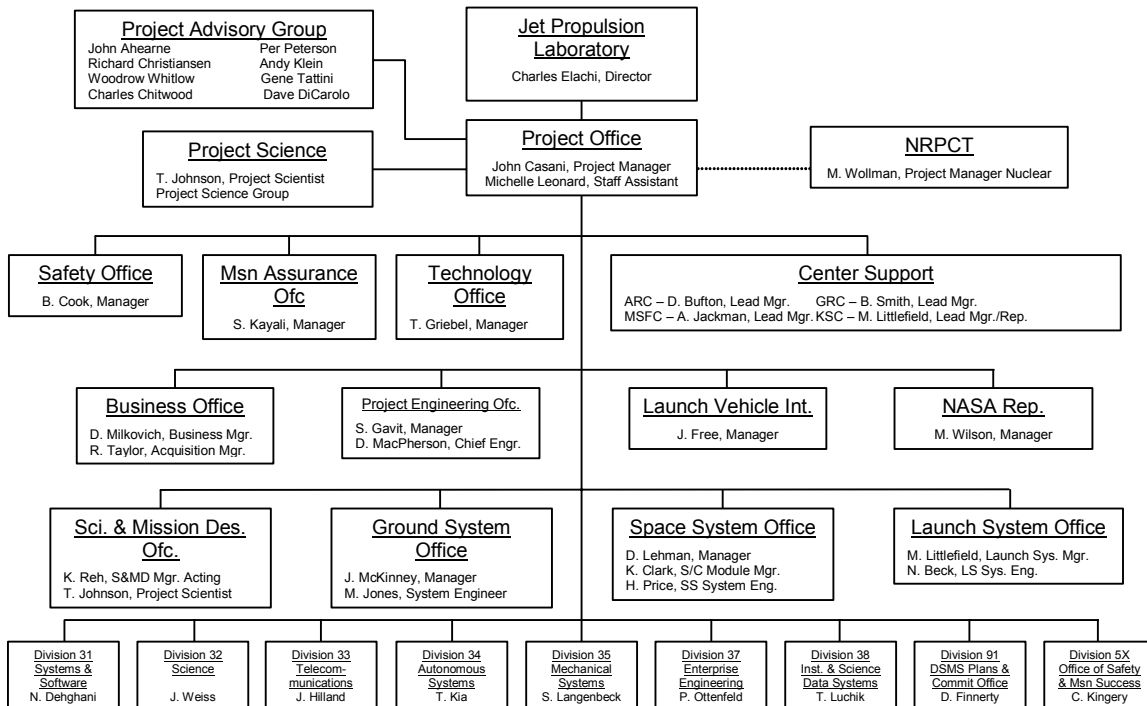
Project Advisory Group
John Ahearne
Richard Christiansen
Woodrow Whitlow
Charles Chitwood
Per Peterson
Andy Klein
Gene Tattini
Dave DiCarolo

Jet Propulsion Laboratory
Charles Elachi, Director

Project Science
T. Johnson, Project Scientist
Project Science Group

Project Office
John Casani, Project Manager
Michelle Leonard, Staff Assistant

NRPCT
M. Wollman, Project Manager Nuclear

Safety Office
B. Cook, Manager

Msn Assurance Ofc
S. Kayali, Manager

Technology Office
T. Griebel, Manager

Center Support
ARC – D. Bufton, Lead Mgr.
GRC – B. Smith, Lead Mgr.
MSFC – A. Jackman, Lead Mgr.
KSC – M. Littlefield, Lead Mgr./Rep.

Business Office
D. Milkovich, Business Mgr.
R. Taylor, Acquisition Mgr.

Project Engineering Ofc.
S. Gavit, Manager
D. MacPherson, Chief Engr.

Launch Vehicle Int.
J. Free, Manager

NASA Rep.
M. Wilson, Manager

Sci. & Mission Des. Ofc.
K. Reh, S&MD Mgr. Acting
T. Johnson, Project Scientist

Ground System Office
J. McKinney, Manager
M. Jones, System Engineer

Space System Office
D. Lehman, Manager
K. Clark, S/C Module Mgr.
H. Price, SS System Eng.

Launch System Office
M. Littlefield, Launch Sys. Mgr.
N. Beck, LS Sys. Eng.

Division 31
Systems & Software
N. Dehghani

Division 32
Science
J. Weiss

Division 33
Telecommunications
J. Hilland

Division 34
Autonomous Systems
T. Kia

Division 35
Mechanical Systems
S. Langenbeck

Division 37
Enterprise Engineering
P. Ottenfeld

Division 38
Inst. & Science Data Systems
T. Luchik

Division 91
DSMS Plans & Commit Office
D. Finnerty

Division 5X
Office of Safety & Msn Success
C. Kingery